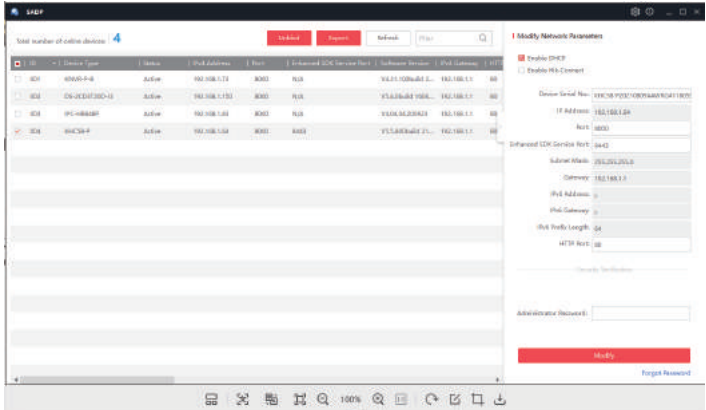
SADP

Total number of online devices: 4

Unbind Export Refresh Filter

| ID | Device Type | Status | IPv4 Address | Port | Enhanced SDK Service Port | Software Version | IPv4 Gateway | HTTP |
|---|---|---|---|---|---|---|---|---|
| 001 | KNVR-P-8 | Active | 192.168.1.73 | 8000 | N/A | V4.21.108build 2... | 192.168.1.1 | 80 |
| 002 | DS-2CD2T20D-I3 | Active | 192.168.1.150 | 8000 | N/A | V5.3.0build 1508... | 192.168.1.1 | 80 |
| 003 | IPC-KB460P | Active | 192.168.1.60 | 8000 | N/A | V5.6.5build 0429 | 192.168.1.1 | 80 |
| 004 | KHC5B-P | Active | 192.168.1.64 | 8000 | 8443 | V5.6.80build 21... | 192.168.1.1 | 80 |

Modify Network Parameters

Enable DHCP
Enable Hik-Connect

Device Serial No.: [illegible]
IP Address: 192.168.1.64
Port: 8000
Enhanced SDK Service Port: 8443
Subnet Mask: 255.255.255.0
Gateway: 192.168.1.1
IPv6 Address: ::
IPv6 Gateway: ::
IPv6 Prefix Length: 64
HTTP Port: 80

Security Verification

Administrator Password:

Modify

Forgot Password

100%